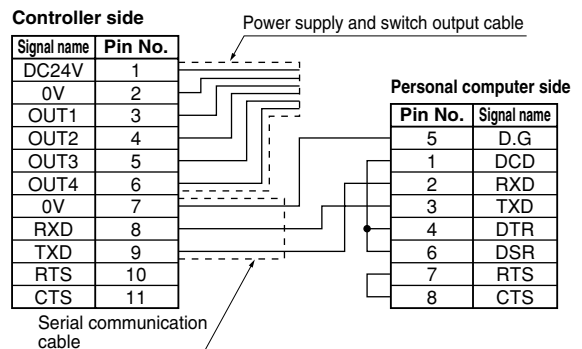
Controller side

Power supply and switch output cable

| Signal name | Pin No. |
|---|---|
| DC24V | 1 |
| 0V | 2 |
| OUT1 | 3 |
| OUT2 | 4 |
| OUT3 | 5 |
| OUT4 | 6 |
| 0V | 7 |
| RXD | 8 |
| TXD | 9 |
| RTS | 10 |
| CTS | 11 |

Personal computer side

| Pin No. | Signal name |
|---|---|
| 5 | D.G |
| 1 | DCD |
| 2 | RXD |
| 3 | TXD |
| 4 | DTR |
| 6 | DSR |
| 7 | RTS |
| 8 | CTS |

Serial communication cable